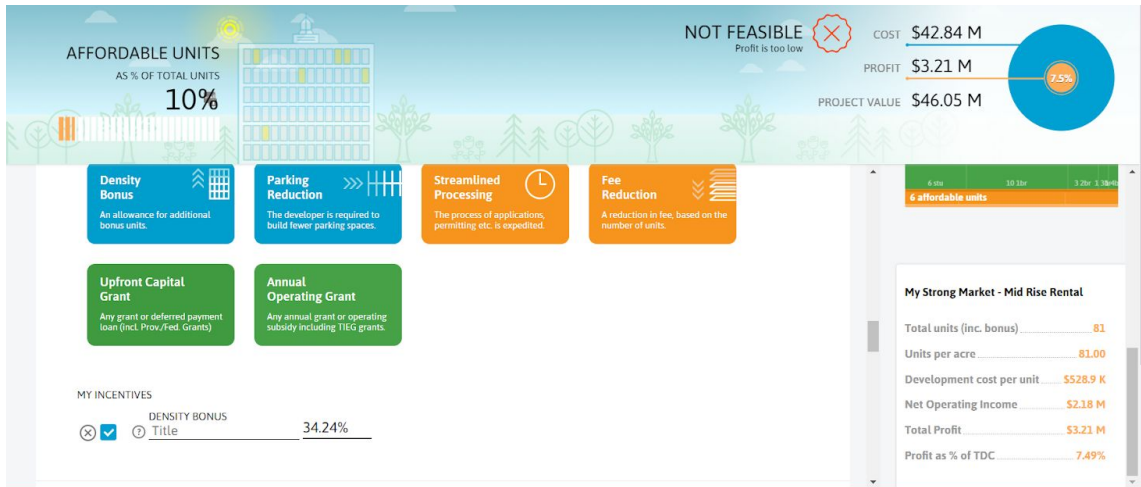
AFFORDABLE UNITS
AS % OF TOTAL UNITS
10%

NOT FEASIBLE
Profit is too low

COST $42.84 M
PROFIT $3.21 M
PROJECT VALUE $46.05 M
7.5%

Density Bonus
An allowance for additional bonus units.

Parking Reduction
The developer is required to build fewer parking spaces.

Streamlined Processing
The process of applications, permitting etc. is expedited.

Fee Reduction
A reduction in fee, based on the number of units.

Upfront Capital Grant
Any grant or deferred payment loan (incl. Prov./Fed. Grants)

Annual Operating Grant
Any annual grant or operating subsidy including TIEG grants.

MY INCENTIVES
DENSITY BONUS
Title
34.24%

6 stu 10 1br 3 2br 1 3br
6 affordable units

My Strong Market - Mid Rise Rental
| | |
|---|---|
| Total units (inc. bonus) | 81 |
| Units per acre | 81.00 |
| Development cost per unit | $528.9 K |
| Net Operating Income | $2.18 M |
| Total Profit | $3.21 M |
| Profit as % of TDC | 7.49% |